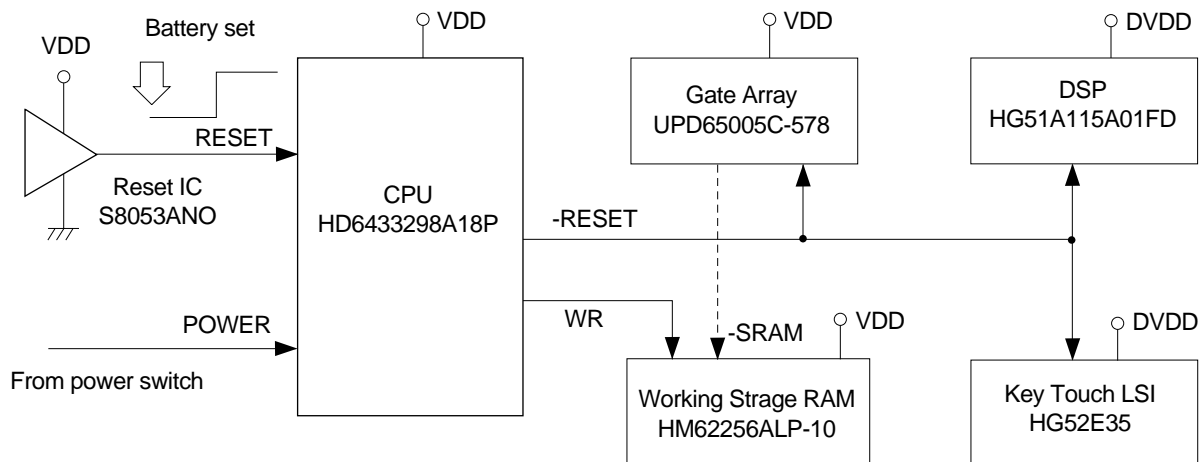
Battery set

VDD

VDD

VDD

DVDD

Gate Array
UPD65005C-578

DSP
HG51A115A01FD

RESET

Reset IC
S8053ANO

CPU
HD6433298A18P

-RESET

POWER

WR

-SRAM

VDD

DVDD

From power switch

Working Strage RAM
HM62256ALP-10

Key Touch LSI
HG52E35